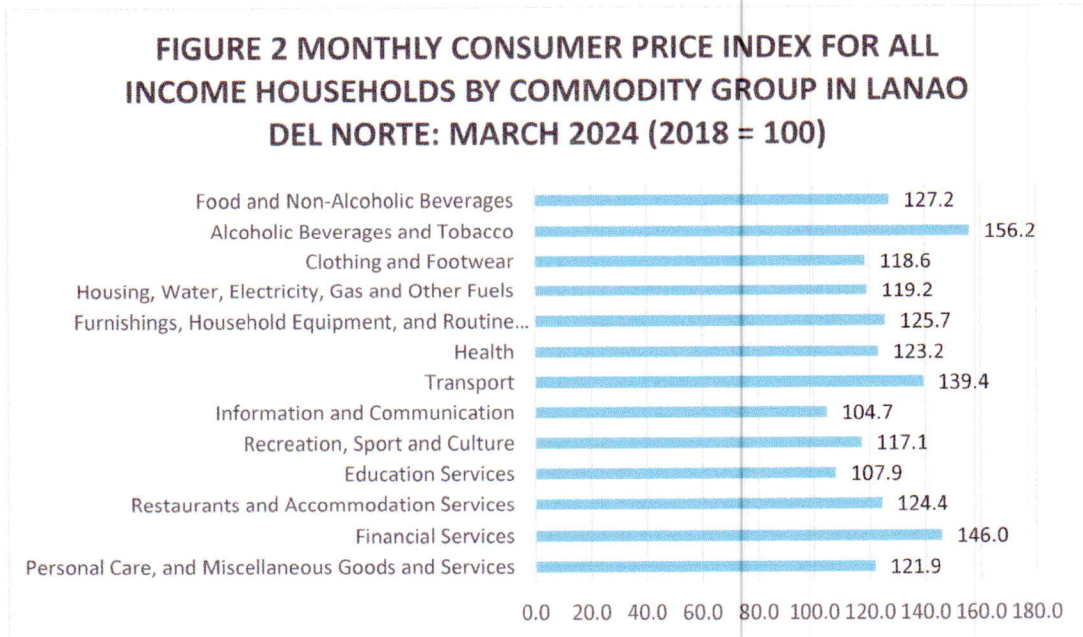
FIGURE 2 MONTHLY CONSUMER PRICE INDEX FOR ALL INCOME HOUSEHOLDS BY COMMODITY GROUP IN LANAO DEL NORTE: MARCH 2024 (2018 = 100)

Food and Non-Alcoholic Beverages 127.2
Alcoholic Beverages and Tobacco 156.2
Clothing and Footwear 118.6
Housing, Water, Electricity, Gas and Other Fuels 119.2
Furnishings, Household Equipment, and Routine... 125.7
Health 123.2
Transport 139.4
Information and Communication 104.7
Recreation, Sport and Culture 117.1
Education Services 107.9
Restaurants and Accommodation Services 124.4
Financial Services 146.0
Personal Care, and Miscellaneous Goods and Services 121.9

0.0 20.0 40.0 60.0 80.0 100.0 120.0 140.0 160.0 180.0